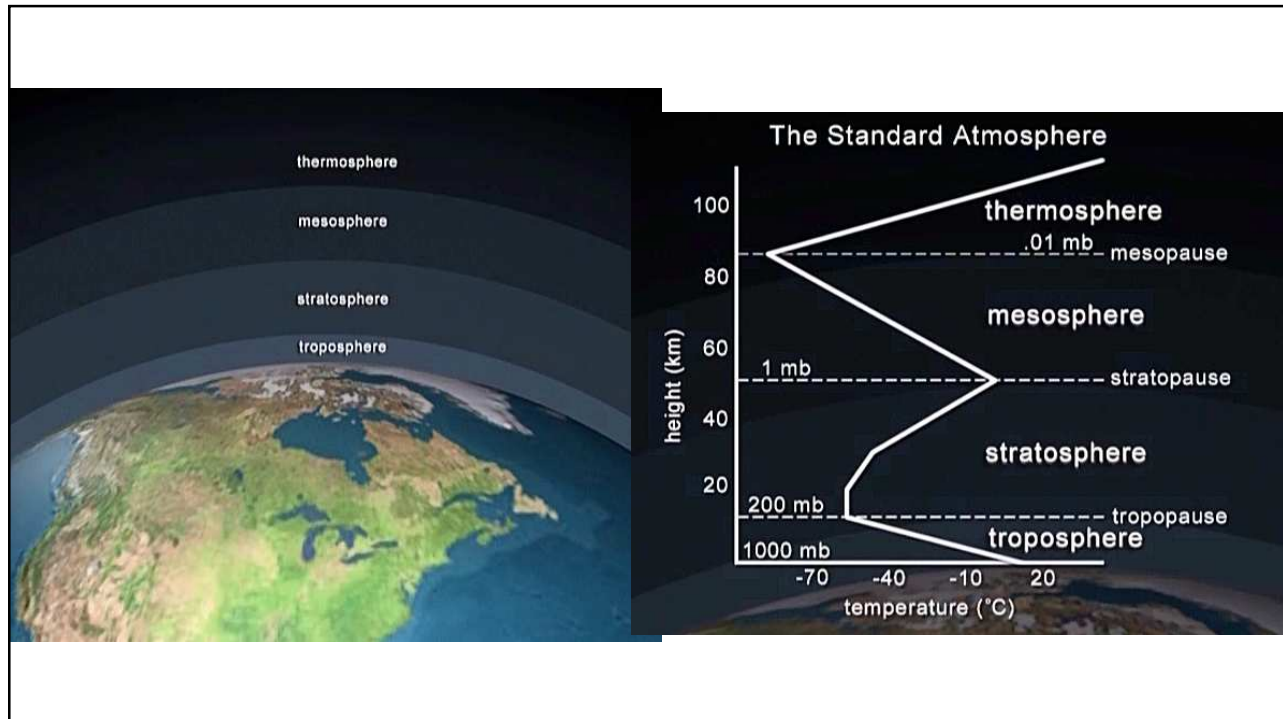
thermosphere

mesosphere

stratosphere

troposphere

The Standard Atmosphere

100

80

60

40

20

height (km)

thermosphere

.01 mb

mesopause

mesosphere

1 mb

stratopause

stratosphere

200 mb

tropopause

troposphere

1000 mb

-70 -40 -10 20

temperature (°C)